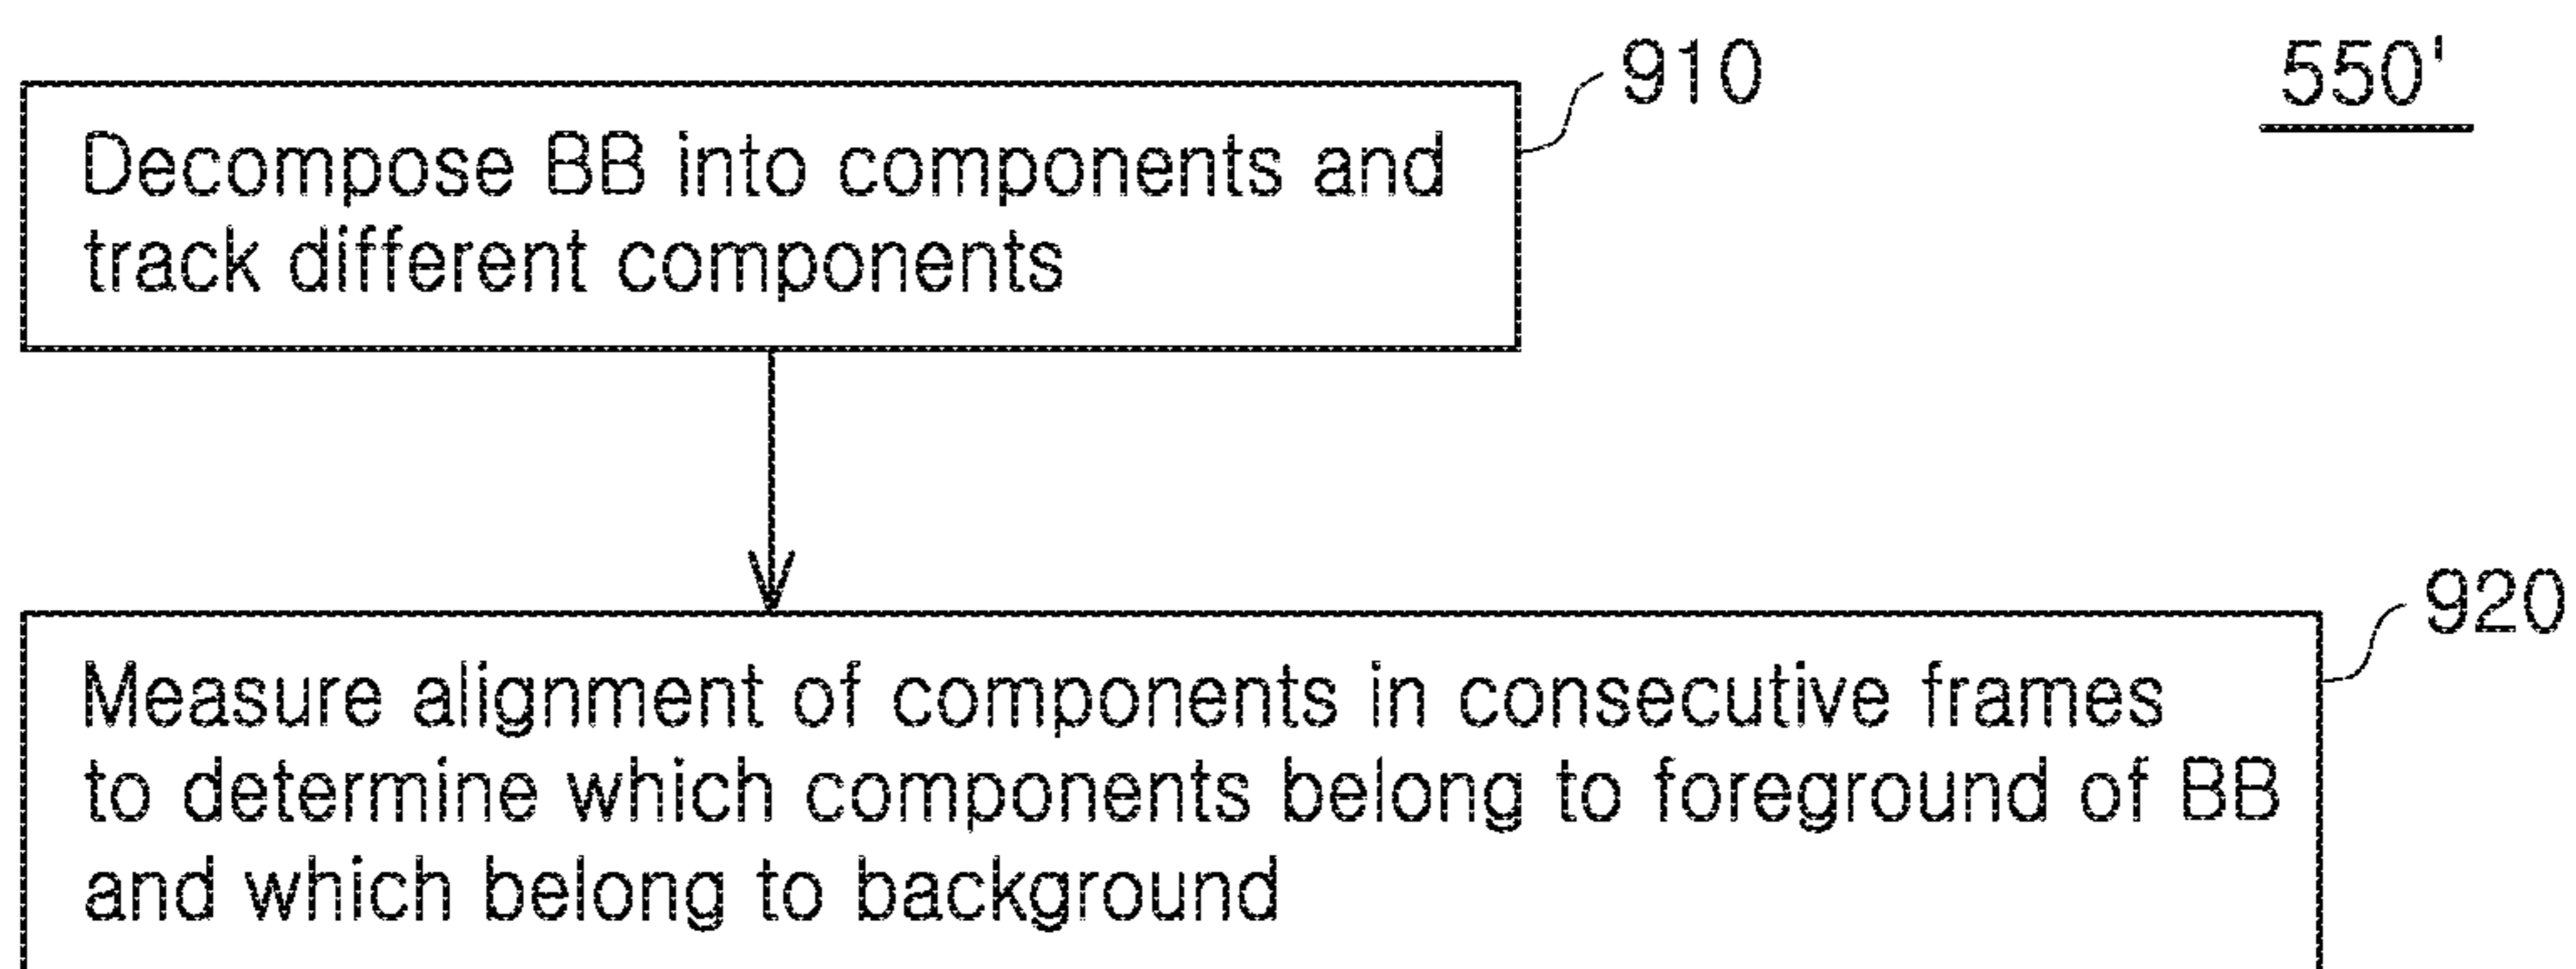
910

550'

Decompose BB into components and track different components

920

Measure alignment of components in consecutive frames to determine which components belong to foreground of BB and which belong to background